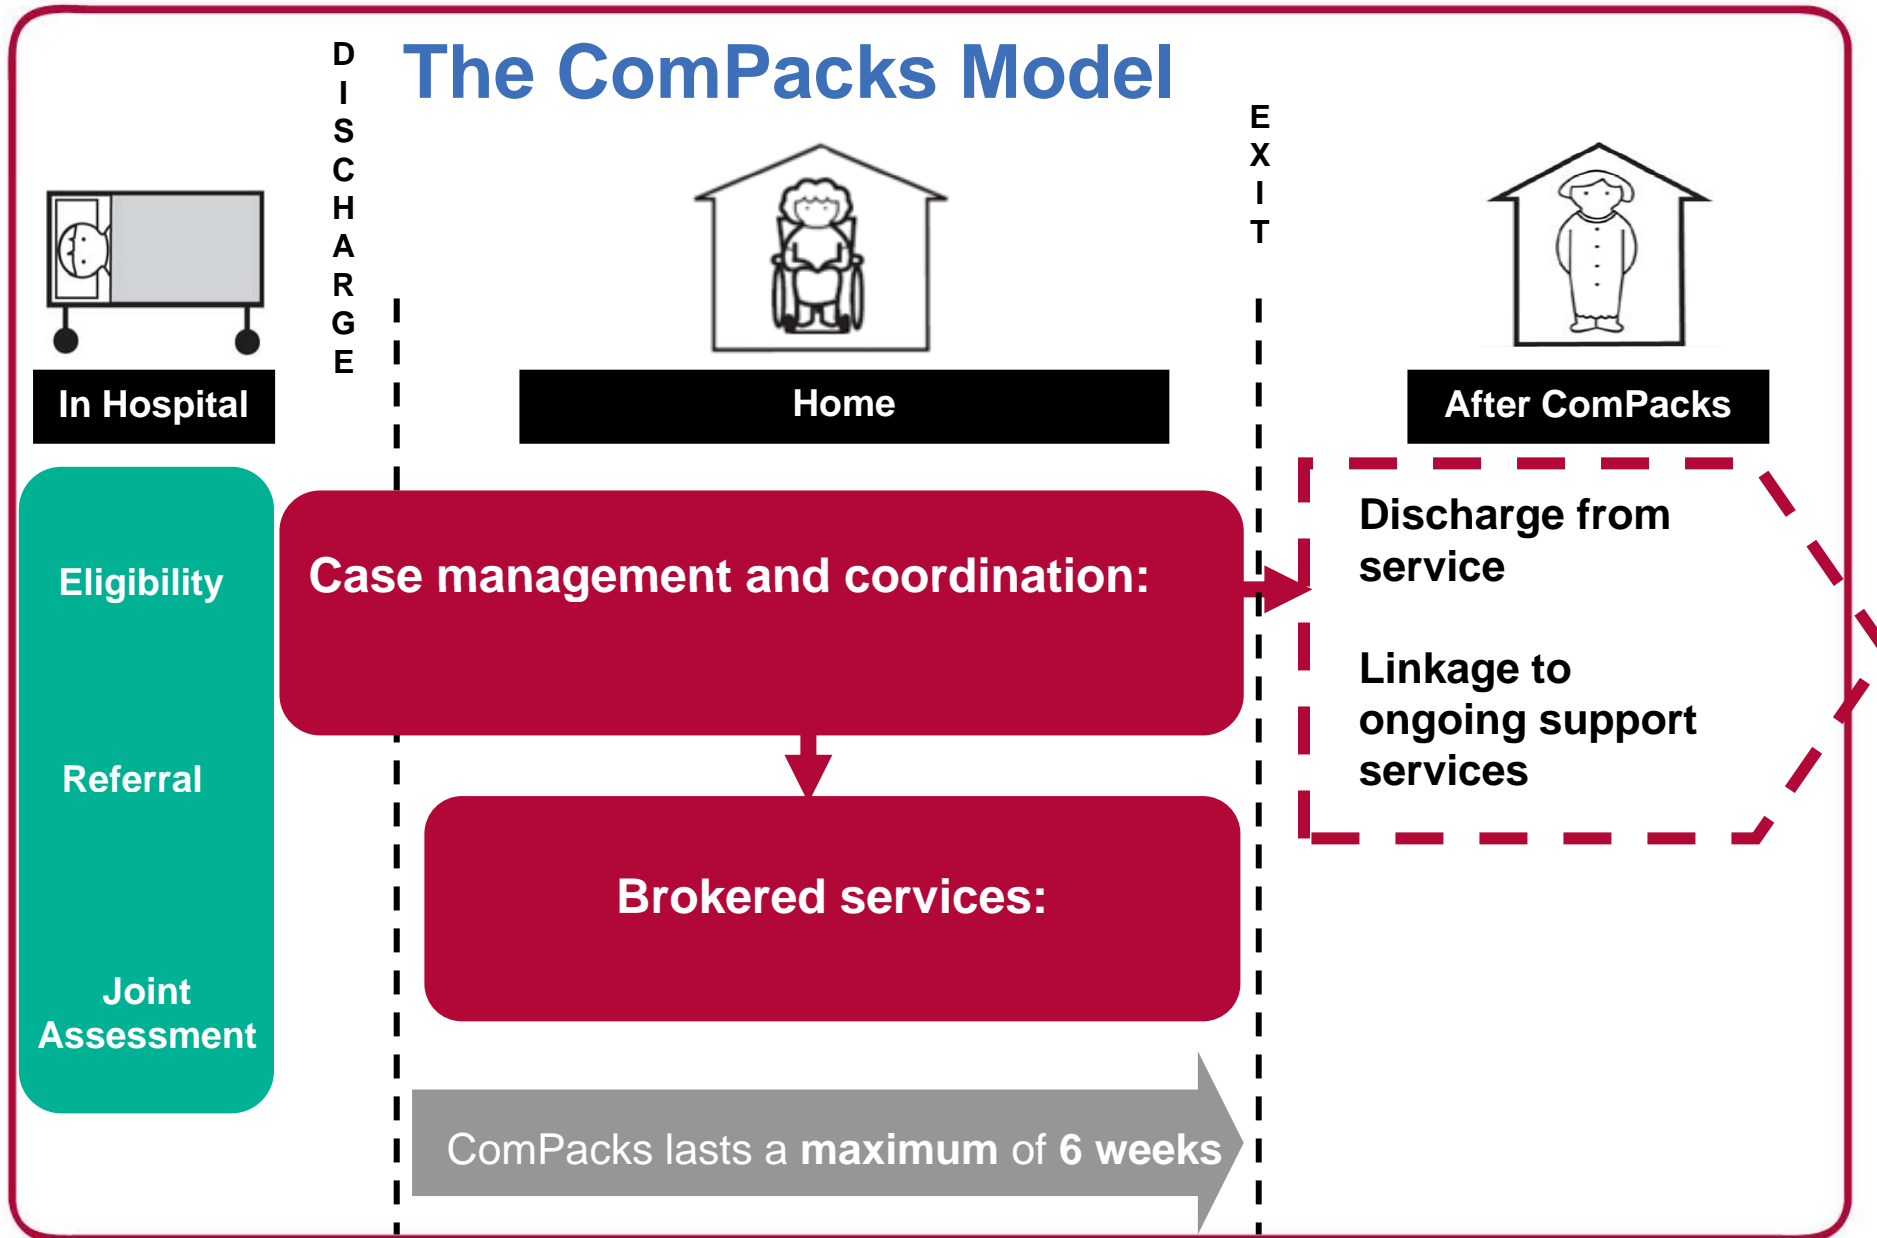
The ComPacks Model

DISCHARGE

EXIT

In Hospital

Home

After ComPacks

Eligibility

Referral

Joint Assessment

Case management and coordination:

Brokered services:

Discharge from service

Linkage to ongoing support services

ComPacks lasts a **maximum** of **6 weeks**